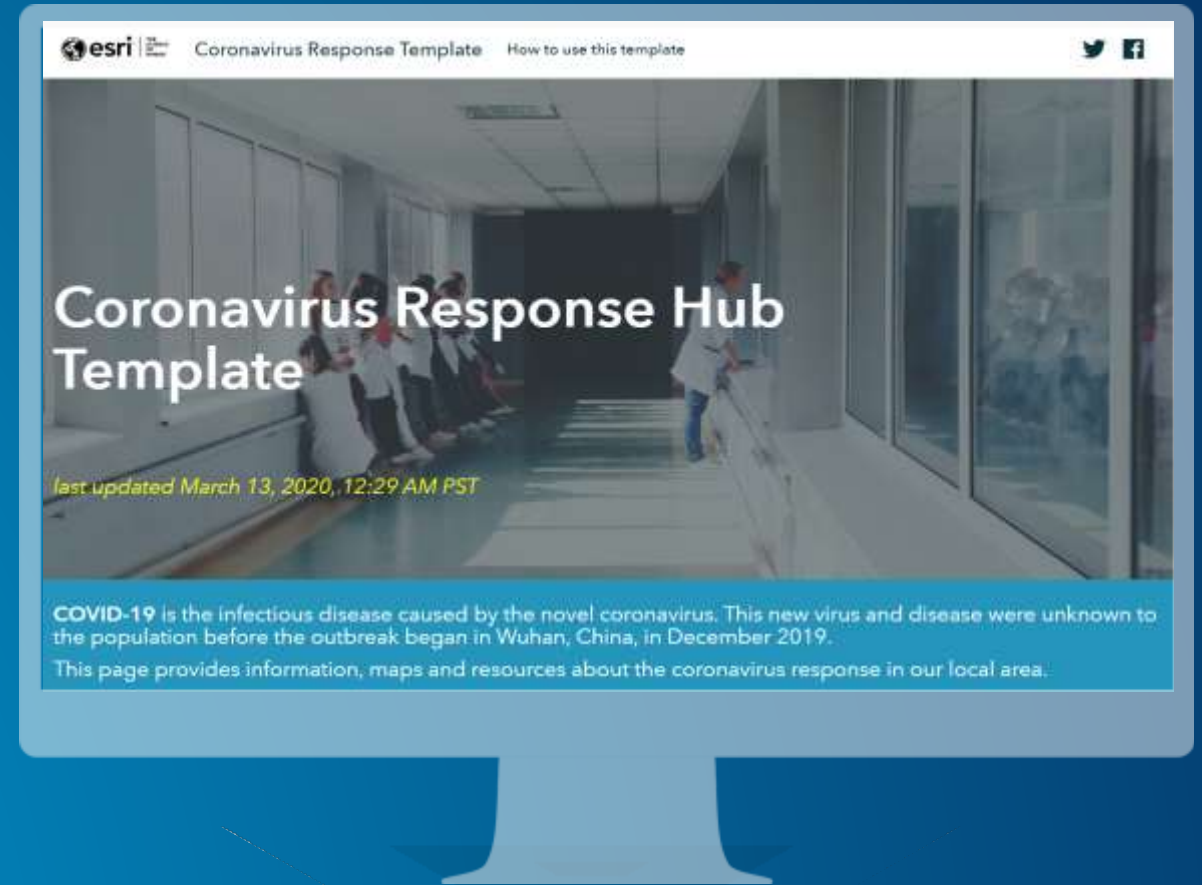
esri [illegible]

Coronavirus Response Template

How to use this template

Coronavirus Response Hub Template

last updated March 13, 2020, 12:29 AM PST

COVID-19 is the infectious disease caused by the novel coronavirus. This new virus and disease were unknown to the population before the outbreak began in Wuhan, China, in December 2019.

This page provides information, maps and resources about the coronavirus response in our local area.